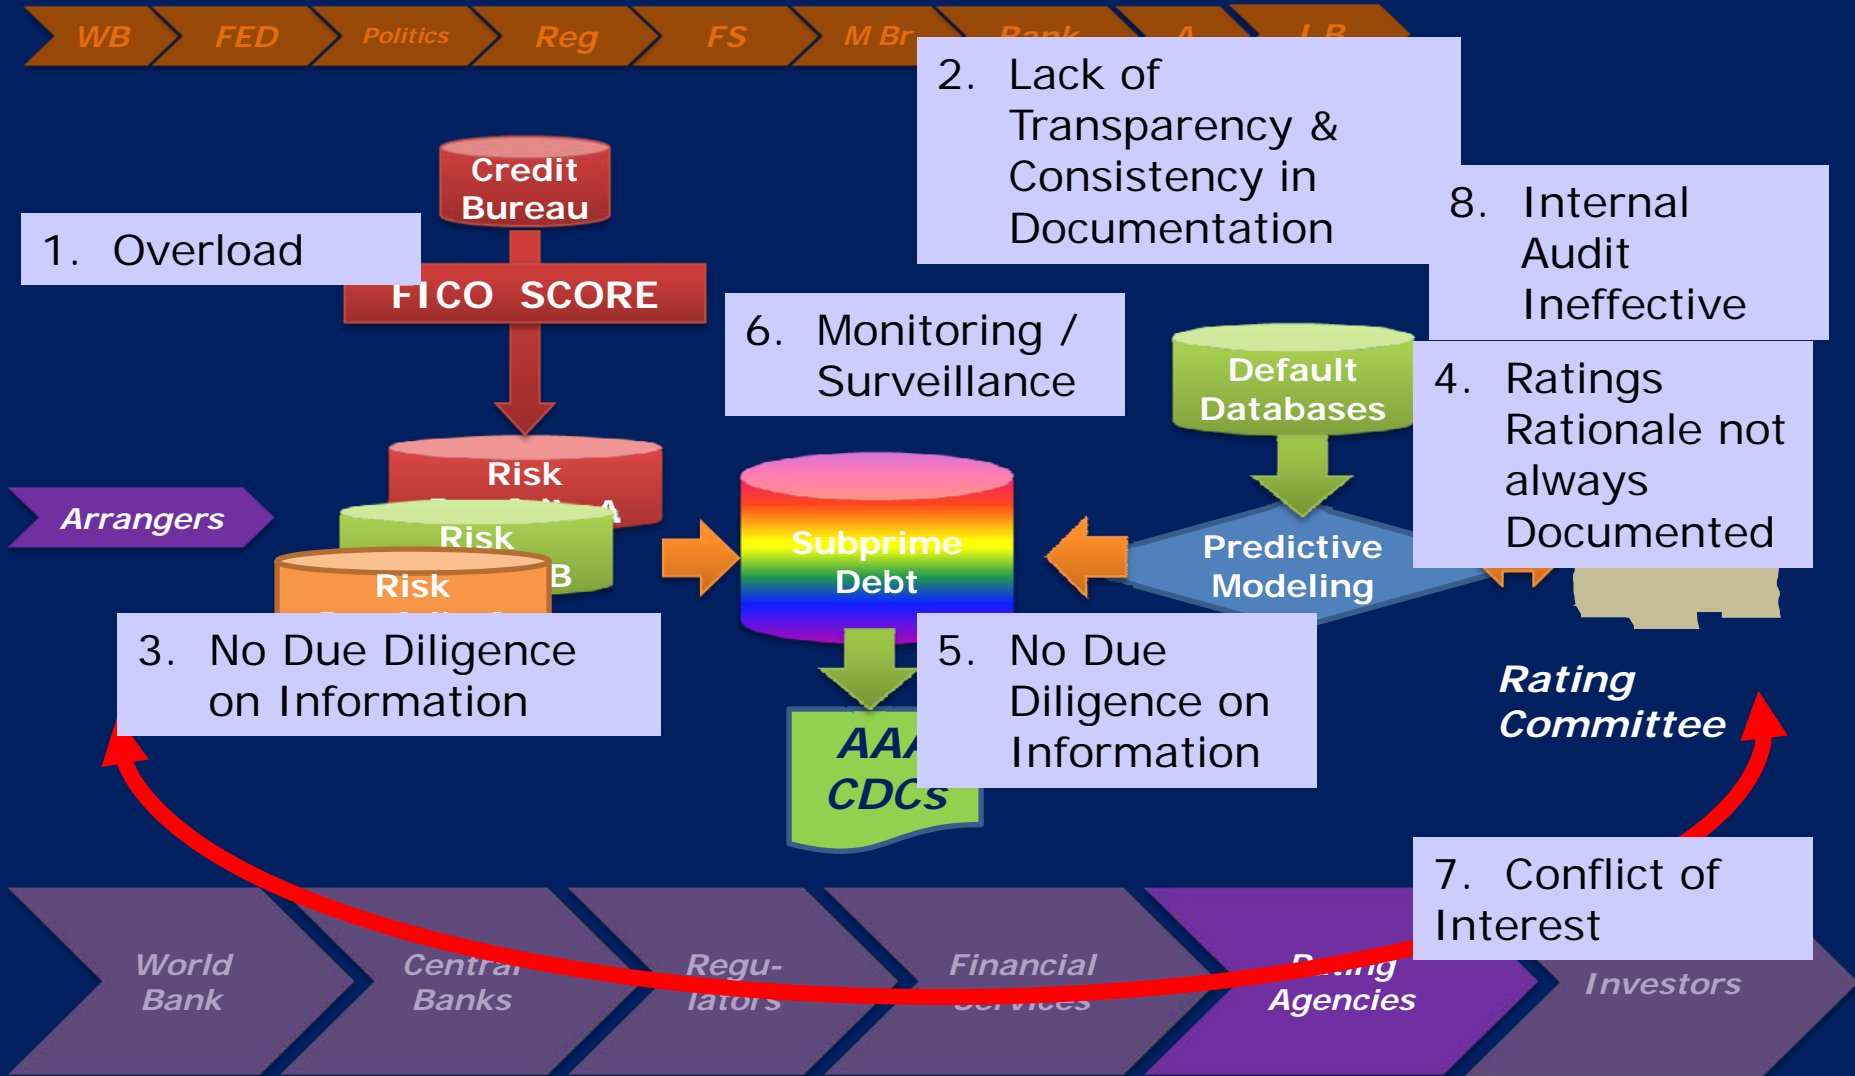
WB FED Politics Reg FS M Br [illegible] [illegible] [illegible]

2. Lack of Transparency & Consistency in Documentation

Credit Bureau

1. Overload

FICO SCORE

8. Internal Audit Ineffective

6. Monitoring / Surveillance

Default Databases

4. Ratings Rationale not always Documented

Risk

Arrangers

Risk

B

Risk

Subprime Debt

Predictive Modeling

3. No Due Diligence on Information

5. No Due Diligence on Information

AA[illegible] CDCs

Rating Committee

7. Conflict of Interest

World Bank

Central Banks

Regulators

Financial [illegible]

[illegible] Agencies

Investors